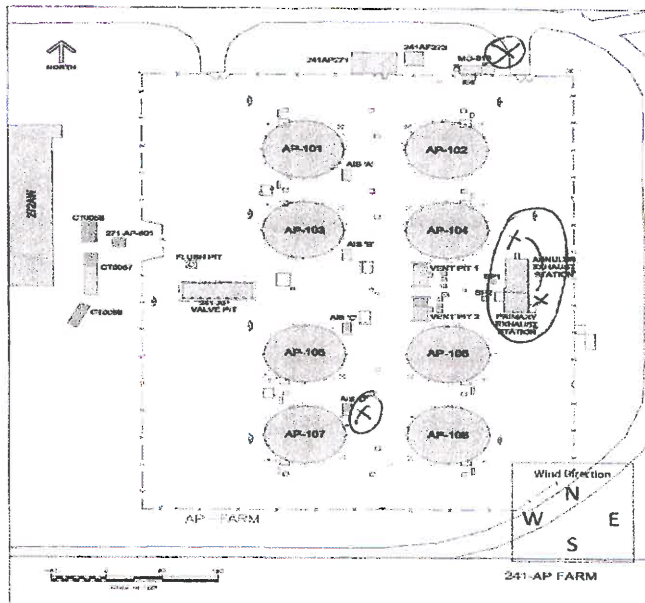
NORTH

241AP271

241AP273

MO-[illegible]

272AW

CT0068

271-AP-601

CT0067

CT0069

FLUSH PIT

241-AP VALVE PIT

AP-101

AP-102

AIS 'A'

AP-103

AP-104

AIS 'B'

VENT PIT 1

VENT PIT 2

ANNULUS EXHAUST STATION

PRIMARY EXHAUST STATION

AIS 'C'

AP-105

AP-106

AIS 'D'

AP-107

AP-108

Wind Direction

N

W

E

S

AP FARM

241-AP FARM

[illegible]